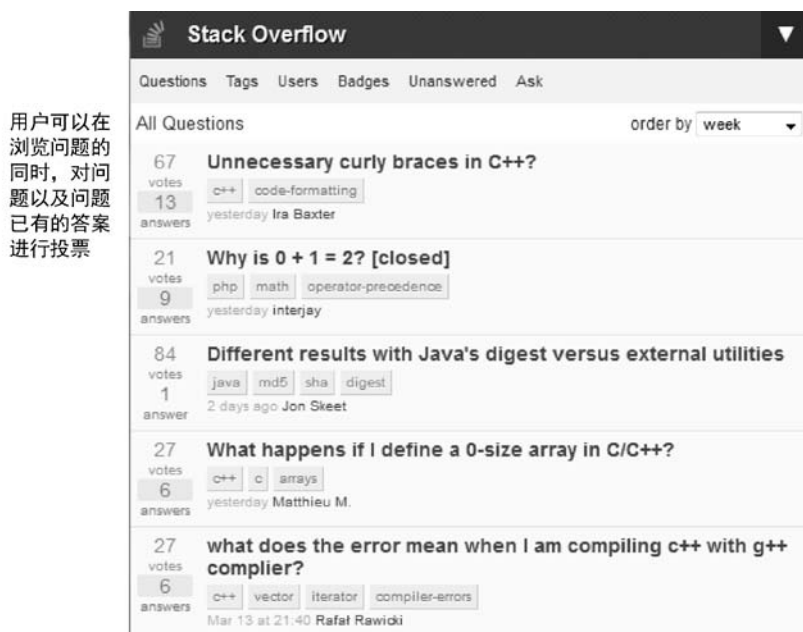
用户可以在浏览问题的同时，对问题以及问题已有的答案进行投票

Stack Overflow

Questions Tags Users Badges Unanswered Ask

All Questions

order by week

67 votes 13 answers
Unnecessary curly braces in C++?
c++ code-formatting
yesterday Ira Baxter

21 votes 9 answers
Why is 0 + 1 = 2? [closed]
php math operator-precedence
yesterday interjay

84 votes 1 answer
Different results with Java's digest versus external utilities
java md5 sha digest
2 days ago Jon Skeet

27 votes 6 answers
What happens if I define a 0-size array in C/C++?
c++ c arrays
yesterday Matthieu M.

27 votes 6 answers
what does the error mean when I am compiling c++ with g++ complier?
c++ vector iterator compiler-errors
Mar 13 at 21:40 Rafał Rawicki